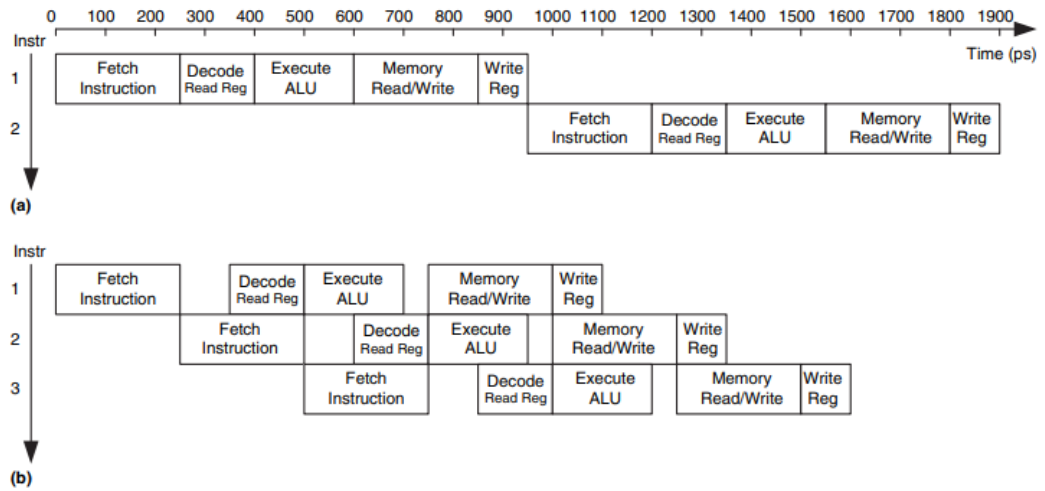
0 100 200 300 400 500 600 700 800 900 1000 1100 1200 1300 1400 1500 1600 1700 1800 1900

Instr

Time (ps)

1

Fetch Instruction

Decode Read Reg

Execute ALU

Memory Read/Write

Write Reg

2

Fetch Instruction

Decode Read Reg

Execute ALU

Memory Read/Write

Write Reg

(a)

Instr

1

Fetch Instruction

Decode Read Reg

Execute ALU

Memory Read/Write

Write Reg

2

Fetch Instruction

Decode Read Reg

Execute ALU

Memory Read/Write

Write Reg

3

Fetch Instruction

Decode Read Reg

Execute ALU

Memory Read/Write

Write Reg

(b)